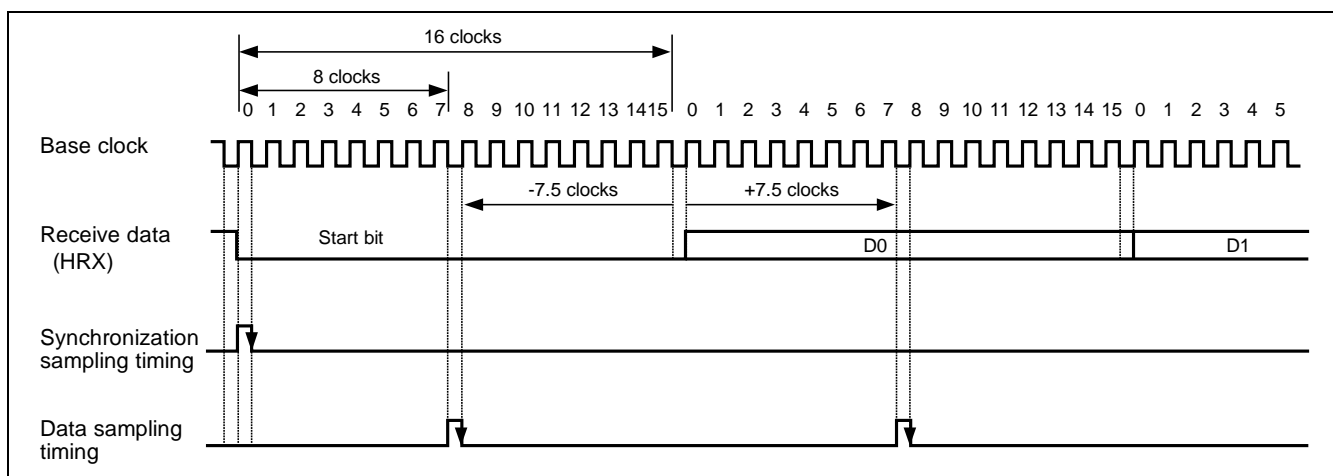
16 clocks

8 clocks

0 1 2 3 4 5 6 7 8 9 10 11 12 13 14 15 0 1 2 3 4 5 6 7 8 9 10 11 12 13 14 15 0 1 2 3 4 5

Base clock

-7.5 clocks

+7.5 clocks

Receive data (HRX)

Start bit

D0

D1

Synchronization sampling timing

Data sampling timing